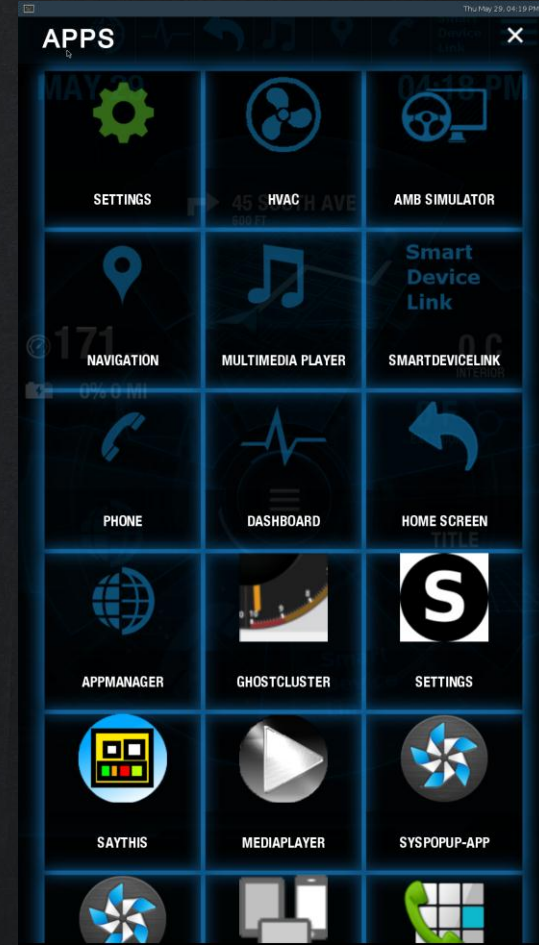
Thu May 29, 04:19 PM

APPS

×

SETTINGS

HVAC

AMB SIMULATOR

NAVIGATION

MULTIMEDIA PLAYER

Smart Device Link

SMARTDEVICELINK

PHONE

DASHBOARD

HOME SCREEN

APPMANAGER

GHOSTCLUSTER

S

SETTINGS

SAYTHIS

MEDIAPLAYER

SYSPOPUP-APP